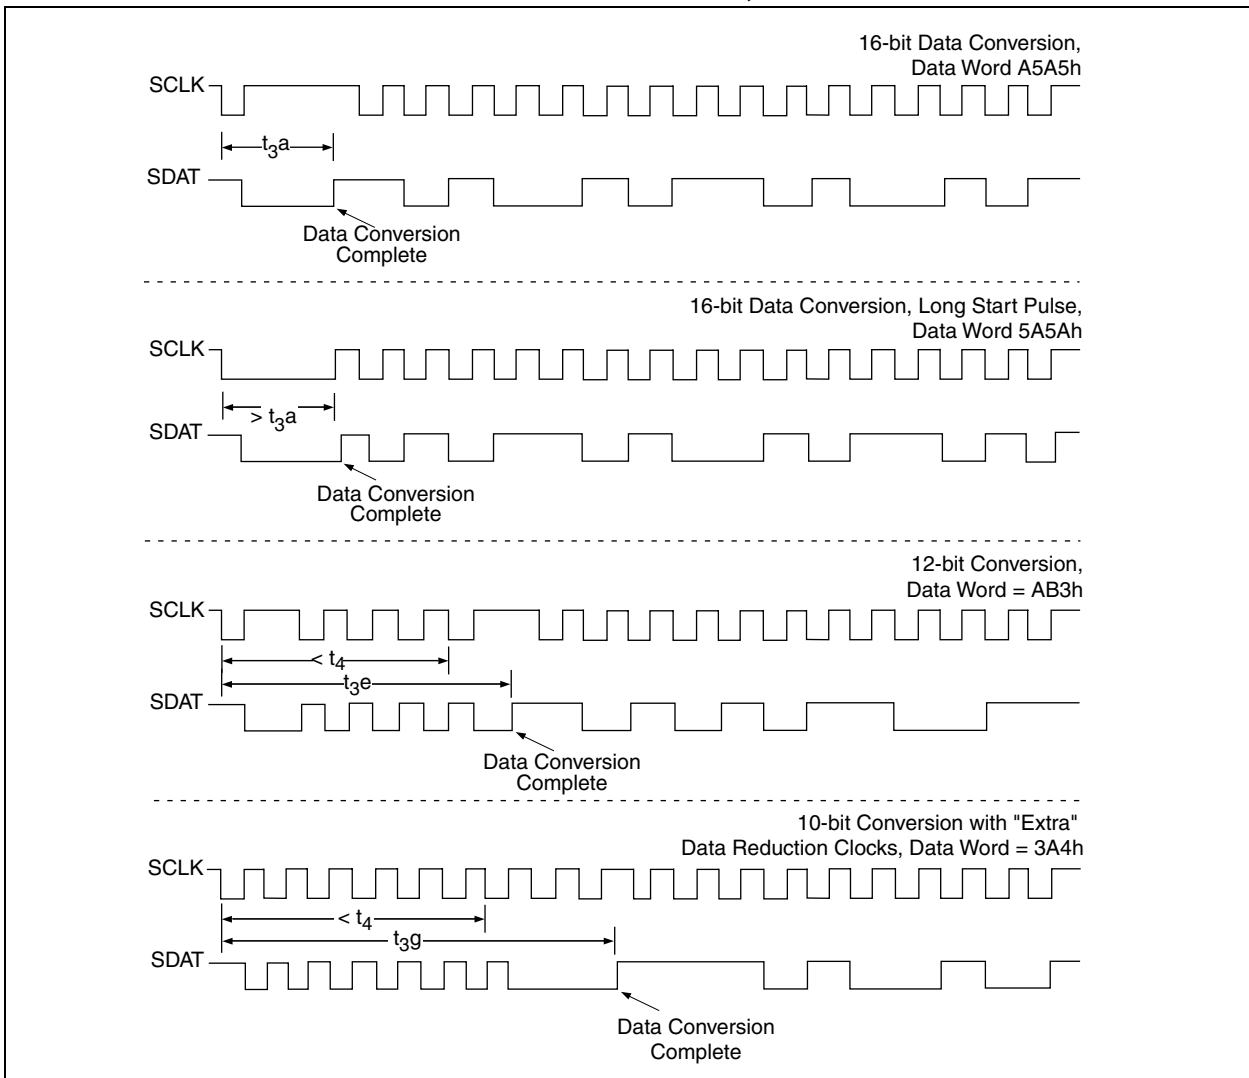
16-bit Data Conversion,
Data Word A5A5h

SCLK

$t_3a$

SDAT

Data Conversion
Complete

16-bit Data Conversion, Long Start Pulse,
Data Word 5A5Ah

SCLK

$> t_3a$

SDAT

Data Conversion
Complete

12-bit Conversion,
Data Word = AB3h

SCLK

$< t_4$

$t_3e$

SDAT

Data Conversion
Complete

10-bit Conversion with "Extra"
Data Reduction Clocks, Data Word = 3A4h

SCLK

$< t_4$

$t_3g$

SDAT

Data Conversion
Complete